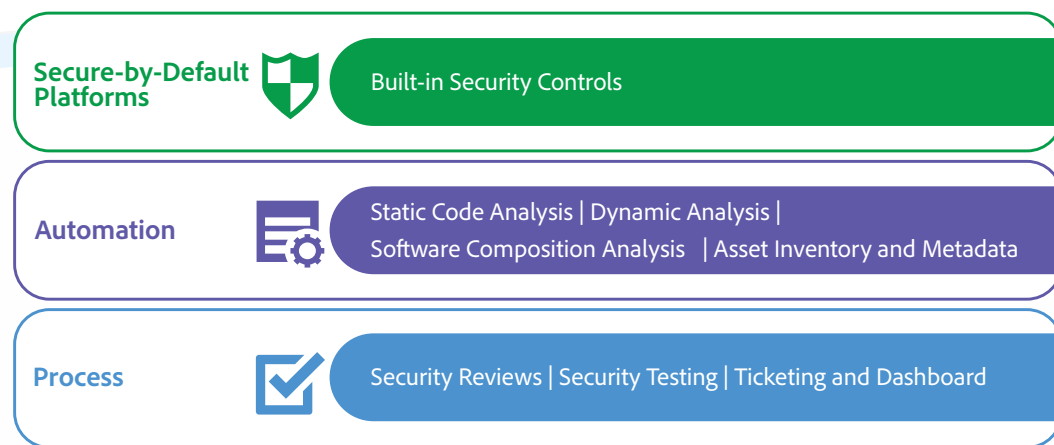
Secure-by-Default Platforms

Built-in Security Controls

Automation

Static Code Analysis | Dynamic Analysis | Software Composition Analysis | Asset Inventory and Metadata

Process

Security Reviews | Security Testing | Ticketing and Dashboard